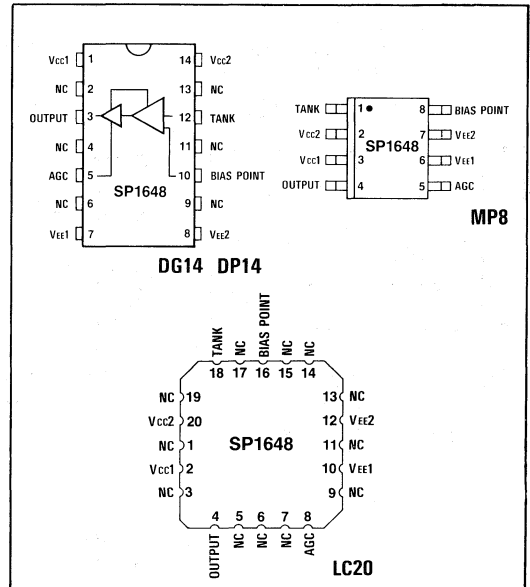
Vcc1 1
NC 2
OUTPUT 3
NC 4
AGC 5
NC 6
VEE1 7
14 Vcc2
13 NC
12 TANK
11 NC
10 BIAS POINT
9 NC
8 VEE2
SP1648

DG14 DP14

TANK 1
Vcc2 2
Vcc1 3
OUTPUT 4
8 BIAS POINT
7 VEE2
6 VEE1
5 AGC
SP1648

MP8

TANK 18
NC 17
BIAS POINT 16
NC 15
NC 14
NC 19
Vcc2 20
NC 1
Vcc1 2
NC 3
13 NC
12 VEE2
11 NC
10 VEE1
9 NC
SP1648
4 OUTPUT
5 NC
6 NC
7 NC
8 AGC

LC20